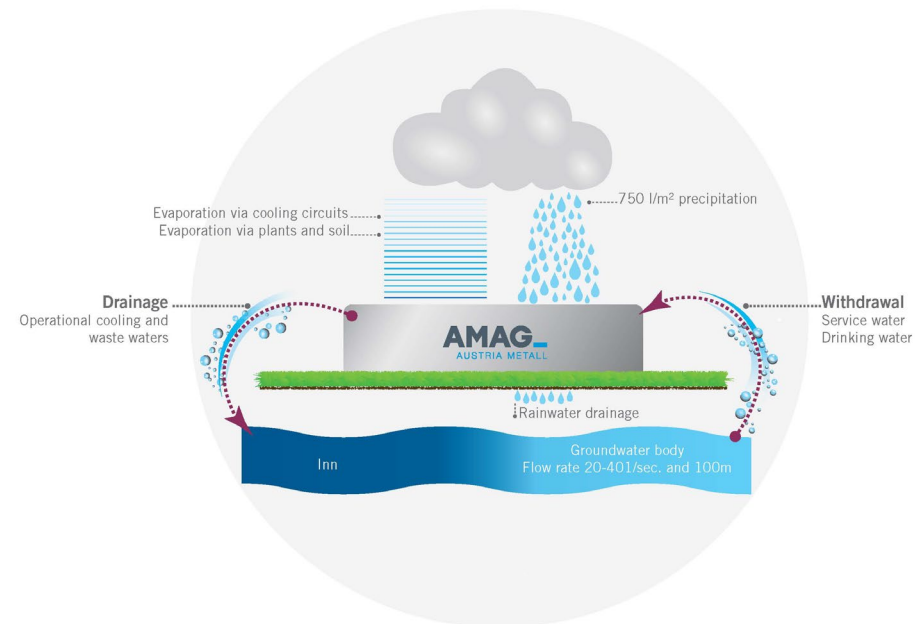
Evaporation via cooling circuits
Evaporation via plants and soil

750 l/m² precipitation

Drainage
Operational cooling and waste waters

AMAG
AUSTRIA METALL

Withdrawal
Service water
Drinking water

Rainwater drainage

Inn

Groundwater body
Flow rate 20-401/sec. and 100m